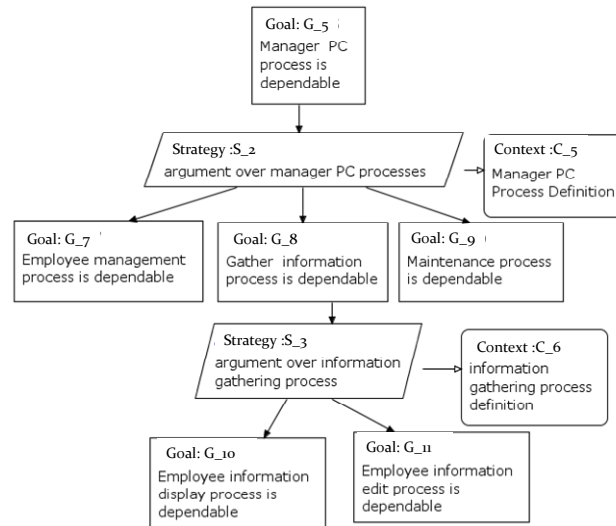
Goal: G_5
Manager PC process is dependable

Strategy :S_2
argument over manager PC processes

Context :C_5
Manager PC Process Definition

Goal: G_7
Employee management process is dependable

Goal: G_8
Gather information process is dependable

Goal: G_9
Maintenance process is dependable

Strategy :S_3
argument over information gathering process

Context :C_6
information gathering process definition

Goal: G_10
Employee information display process is dependable

Goal: G_11
Employee information edit process is dependable